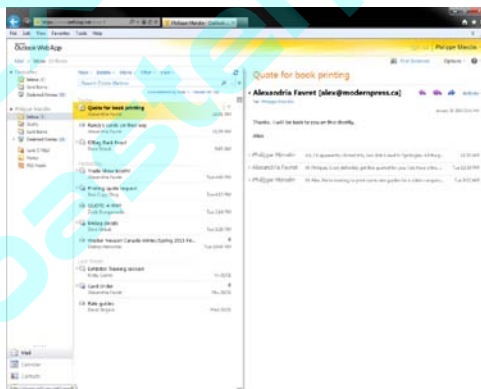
File Edit View Favorites Tools Help

Outlook Web App

Philippe Mercier

Quote for book printing

Alexandria Favret [alex@modernpress.ca]

Thanks. I will be back to you on this shortly.

Alex

Philippe Mercier

Alexandria Favret

Philippe Mercier

Quote for book printing

Ryan's cards on their way

Killing Back Proof

Trade Show Booth

Printing quote request

QUOTE # 4567

Emily Grabs

Winter Season Canada Winter/Spring 2013 Fa...

Exhibitor Training account

Card Order

Rate guides

Inbox

Drafts

Sent Items

Deleted Items

Junk E-Mail

Notes

RSS Feeds

Mail

Calendar

Contacts

Options